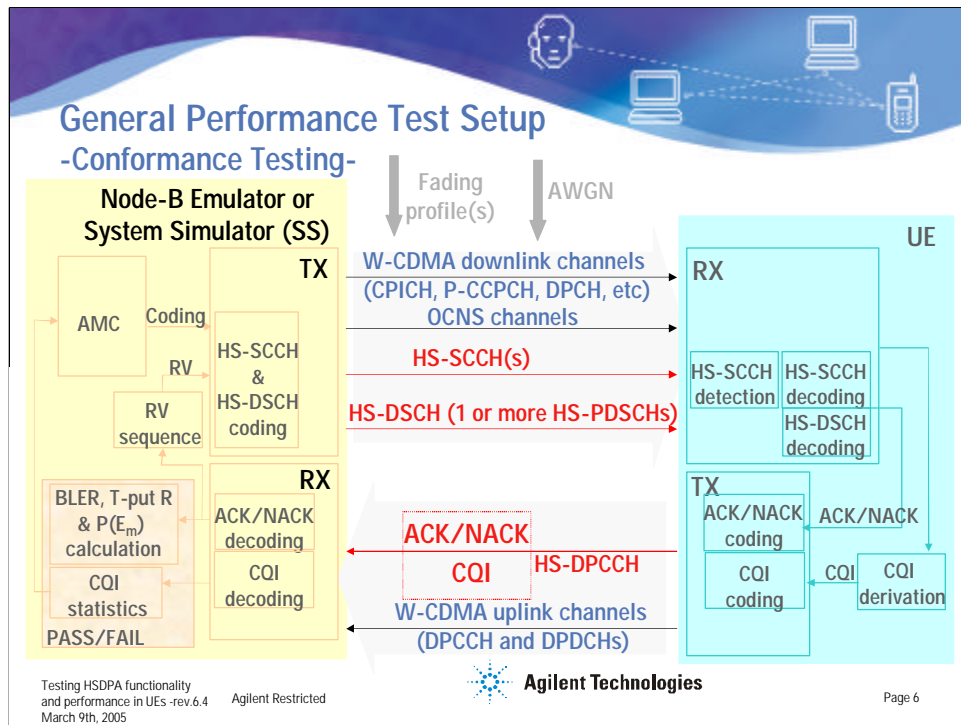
General Performance Test Setup
-Conformance Testing-

Fading profile(s)

AWGN

Node-B Emulator or System Simulator (SS)

TX

AMC

Coding

RV

HS-SCCH & HS-DSCH coding

RV sequence

RX

BLER, T-put R & P($E_m$) calculation

ACK/NACK decoding

CQI statistics

CQI decoding

PASS/FAIL

W-CDMA downlink channels (CPICH, P-CCPCH, DPCH, etc)

OCNS channels

HS-SCCH(s)

HS-DSCH (1 or more HS-PDSCHs)

ACK/NACK

CQI

HS-DPCCH

W-CDMA uplink channels (DPCCH and DPDCHs)

UE

RX

HS-SCCH detection

HS-SCCH decoding

HS-DSCH decoding

TX

ACK/NACK coding

ACK/NACK

CQI coding

CQI

CQI derivation

Testing HSDPA functionality and performance in UEs -rev.6.4 March 9th, 2005

Agilent Restricted

Agilent Technologies

Page 6